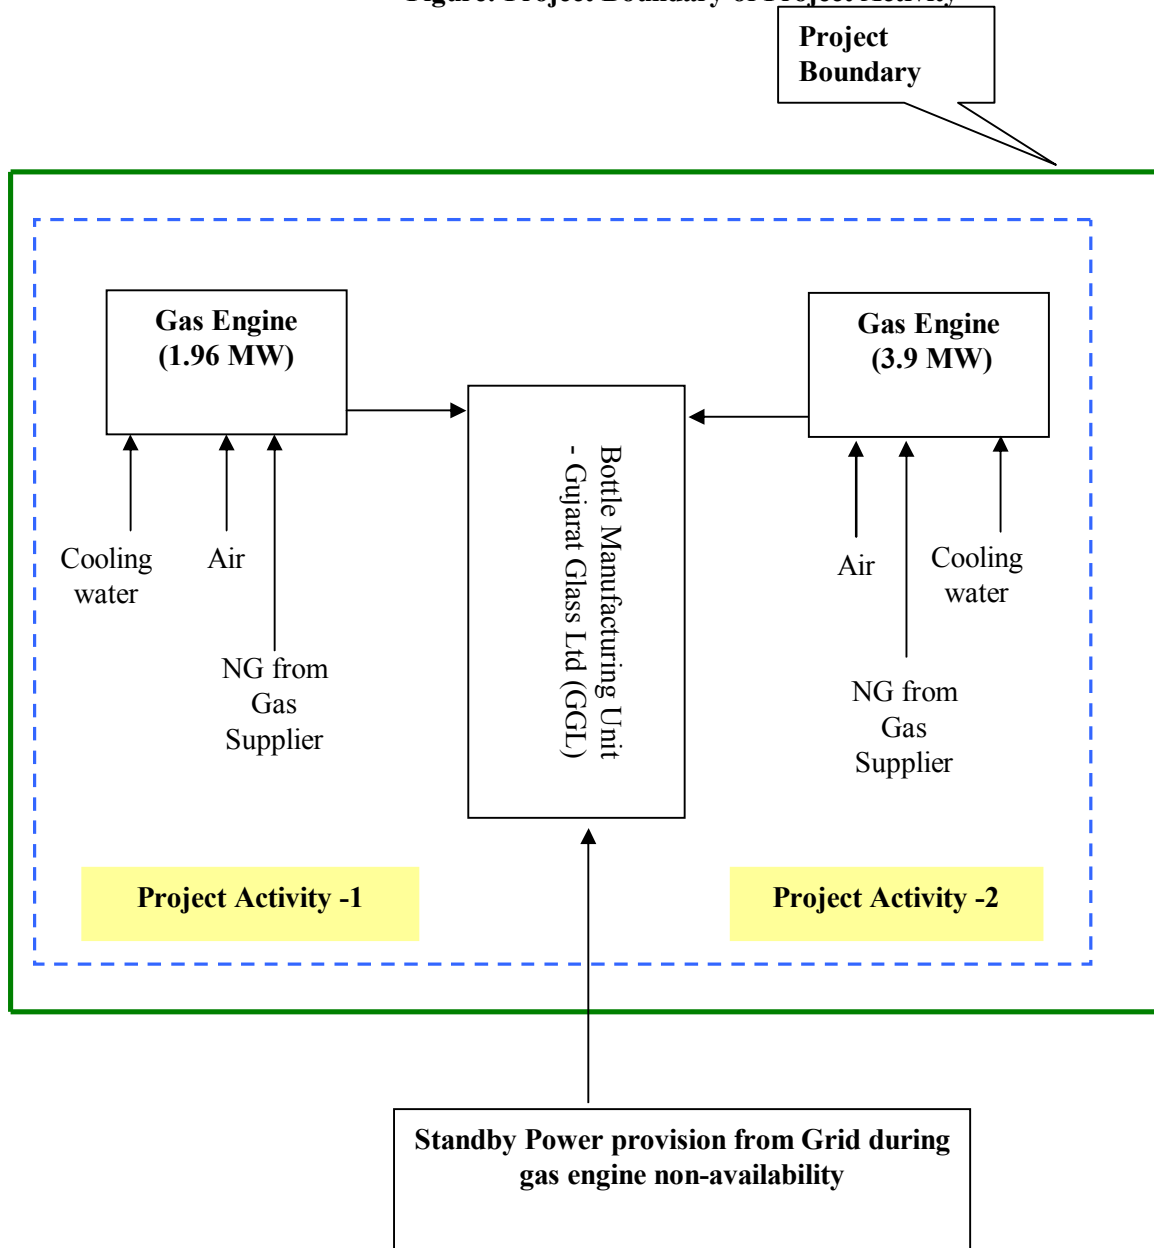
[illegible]

Project Boundary

Gas Engine (1.96 MW)

Cooling water

Air

NG from Gas Supplier

Bottle Manufacturing Unit - Gujarat Glass Ltd (GGL)

Gas Engine (3.9 MW)

Air

Cooling water

NG from Gas Supplier

Project Activity -1

Project Activity -2

Standby Power provision from Grid during gas engine non-availability